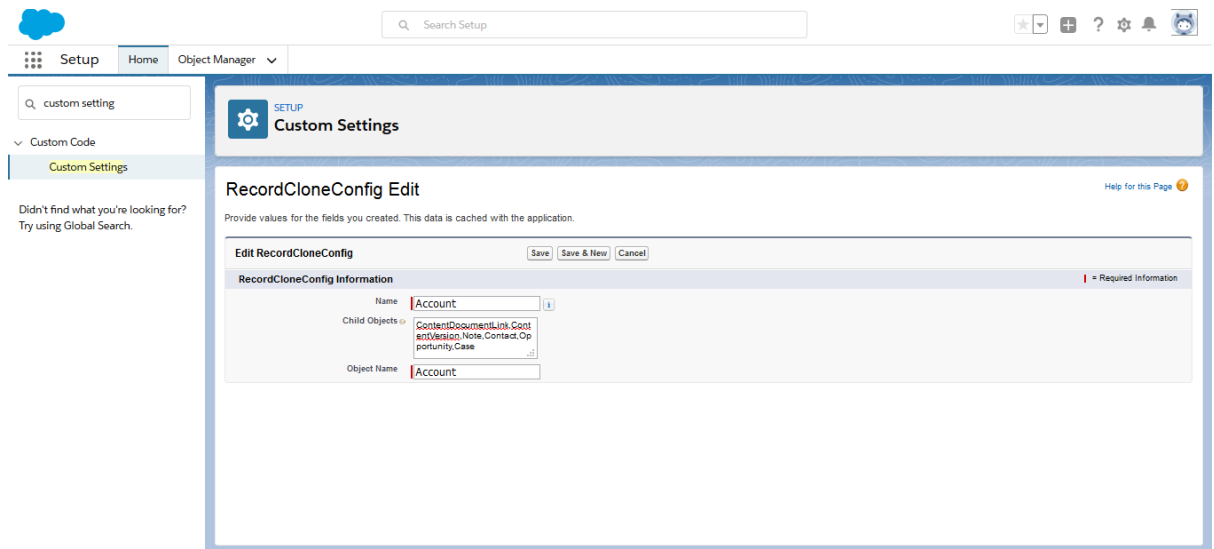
Search Setup

Setup Home Object Manager

custom setting

Custom Code

Custom Settings

Didn't find what you're looking for? Try using Global Search.

SETUP
Custom Settings

RecordCloneConfig Edit

Help for this Page

Provide values for the fields you created. This data is cached with the application.

Edit RecordCloneConfig

Save Save & New Cancel

RecordCloneConfig Information

= Required Information

Name Account

Child Objects ContentDocumentLink,ContentVersion,Note,Contact,Opportunity,Case

Object Name Account